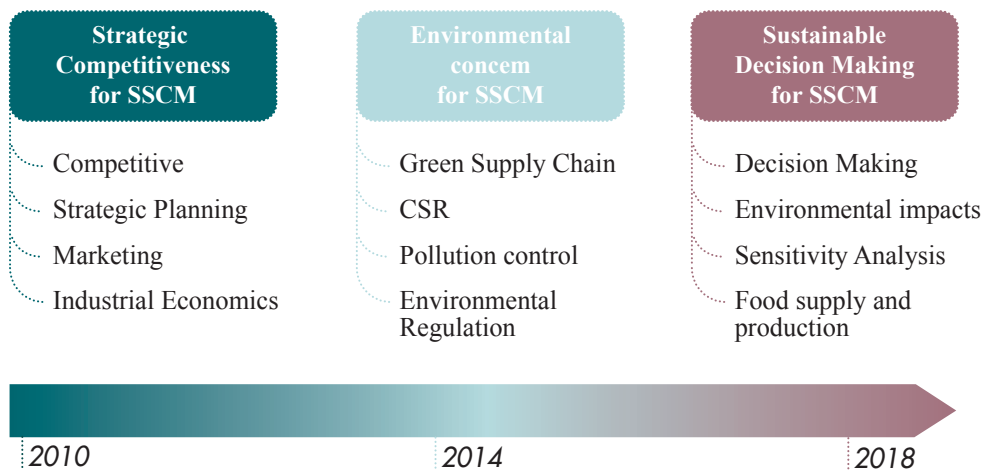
Strategic Competitiveness for SSCM

Competitive

Strategic Planning

Marketing

Industrial Economics

Environmental concem for SSCM

Green Supply Chain

CSR

Pollution control

Environmental Regulation

Sustainable Decision Making for SSCM

Decision Making

Environmental impacts

Sensitivity Analysis

Food supply and production

2010

2014

2018